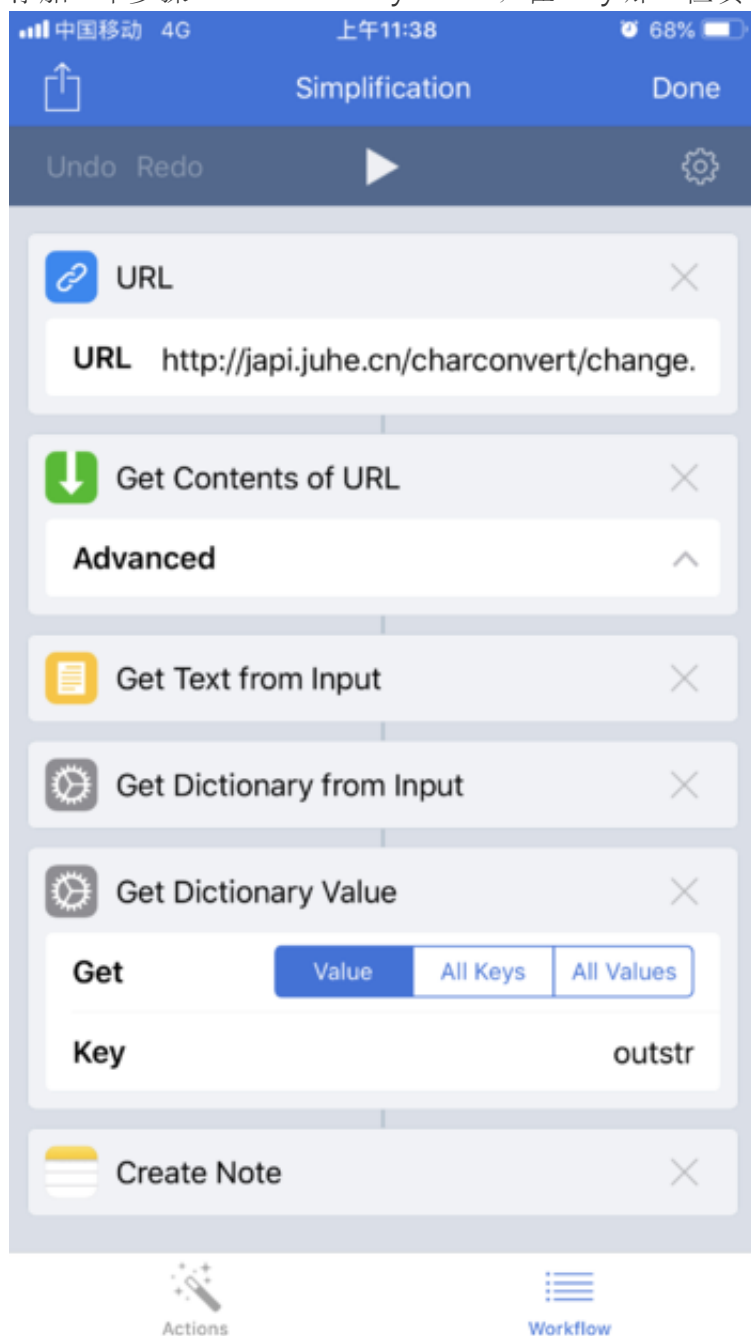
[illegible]

中国移动 4G 上午11:38 68%

Simplification
Done

Undo Redo

URL
URL http://japi.juhe.cn/charconvert/change.

Get Contents of URL
Advanced

Get Text from Input

Get Dictionary from Input

Get Dictionary Value
Get | Value | All Keys | All Values
Key outstr

Create Note

Actions
Workflow